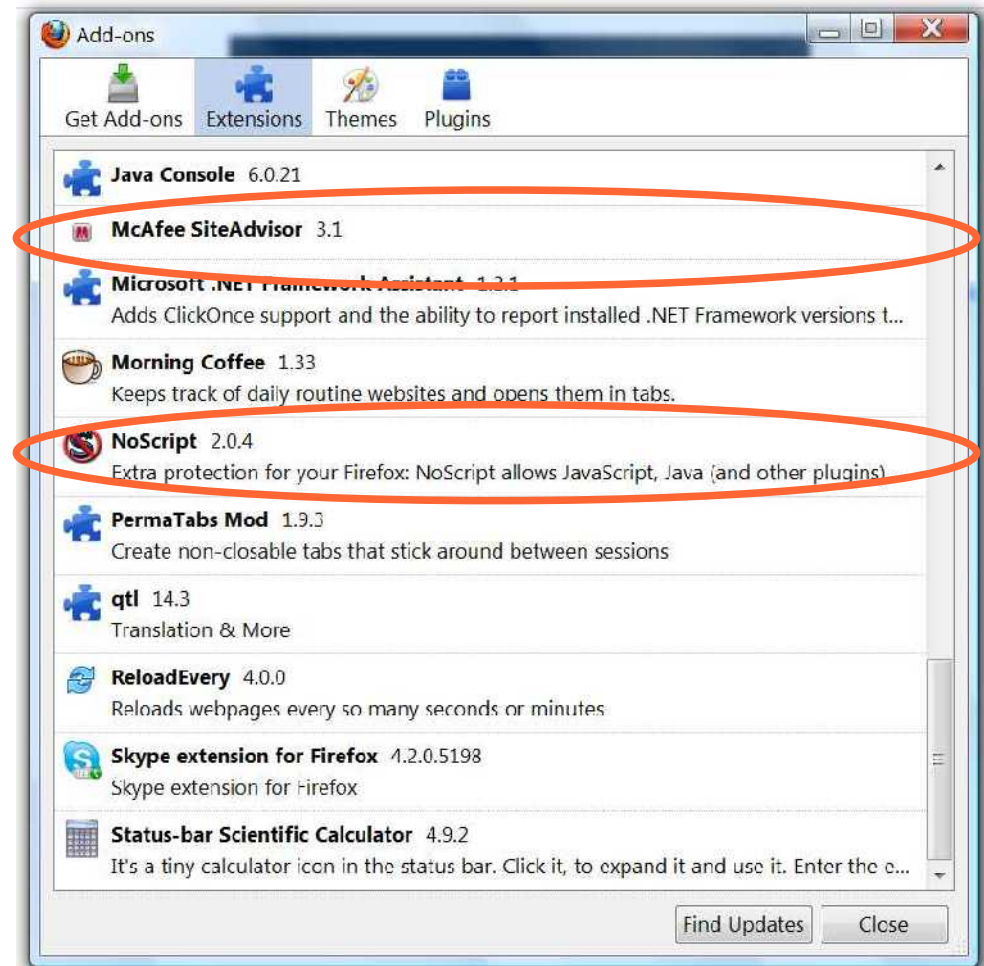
Add-ons

Get Add-ons Extensions Themes Plugins

Java Console 6.0.21

McAfee SiteAdvisor 3.1

Microsoft .NET Framework Assistant 1.3.1
Adds ClickOnce support and the ability to report installed .NET Framework versions t...

Morning Coffee 1.33
Keeps track of daily routine websites and opens them in tabs.

NoScript 2.0.4
Extra protection for your Firefox: NoScript allows JavaScript, Java (and other plugins)

PermaTabs Mod 1.9.3
Create non-closable tabs that stick around between sessions

qtl 14.3
Translation & More

ReloadEvery 4.0.0
Reloads webpages every so many seconds or minutes

Skype extension for Firefox 4.2.0.5198
Skype extension for Firefox

Status-bar Scientific Calculator 4.9.2
It's a tiny calculator icon in the status bar. Click it, to expand it and use it. Enter the e...

Find Updates Close